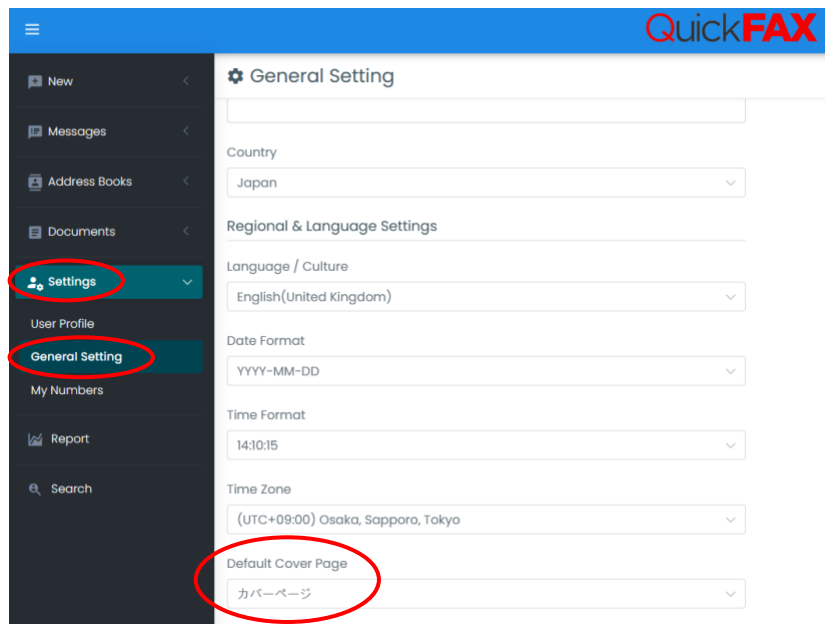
QuickFAX

New

Messages

Address Books

Documents

Settings

User Profile

General Setting

My Numbers

Report

Search

General Setting

Country

Japan

Regional & Language Settings

Language / Culture

English(United Kingdom)

Date Format

YYYY-MM-DD

Time Format

14:10:15

Time Zone

(UTC+09:00) Osaka, Sapporo, Tokyo

Default Cover Page

カバーページ